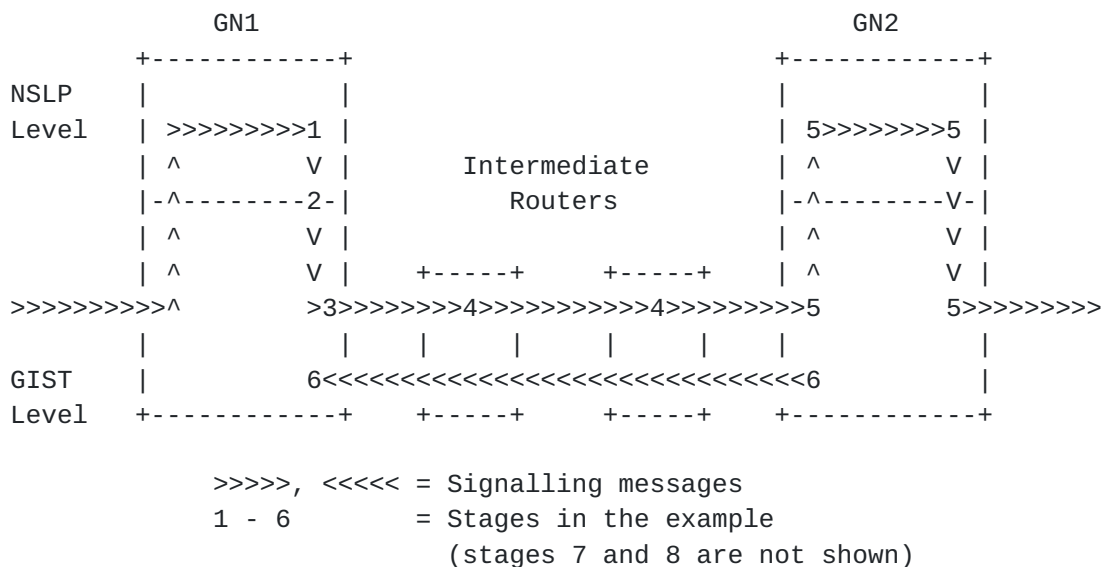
GN1 GN2

NSLP
Level

>>>>>>>>>1

5>>>>>>>>>5

^ V

Intermediate

^ V

-^--------2-

Routers

-^--------V-

^ V

^ V

^ V

^ V

>>>>>>>>>>^ >3>>>>>>>>4>>>>>>>>>>>4>>>>>>>>>5 5>>>>>>>>>

GIST
Level

6<<<<<<<<<<<<<<<<<<<<<<<<<<<<<<6

>>>>>, <<<<< = Signalling messages
1 - 6 = Stages in the example
(stages 7 and 8 are not shown)